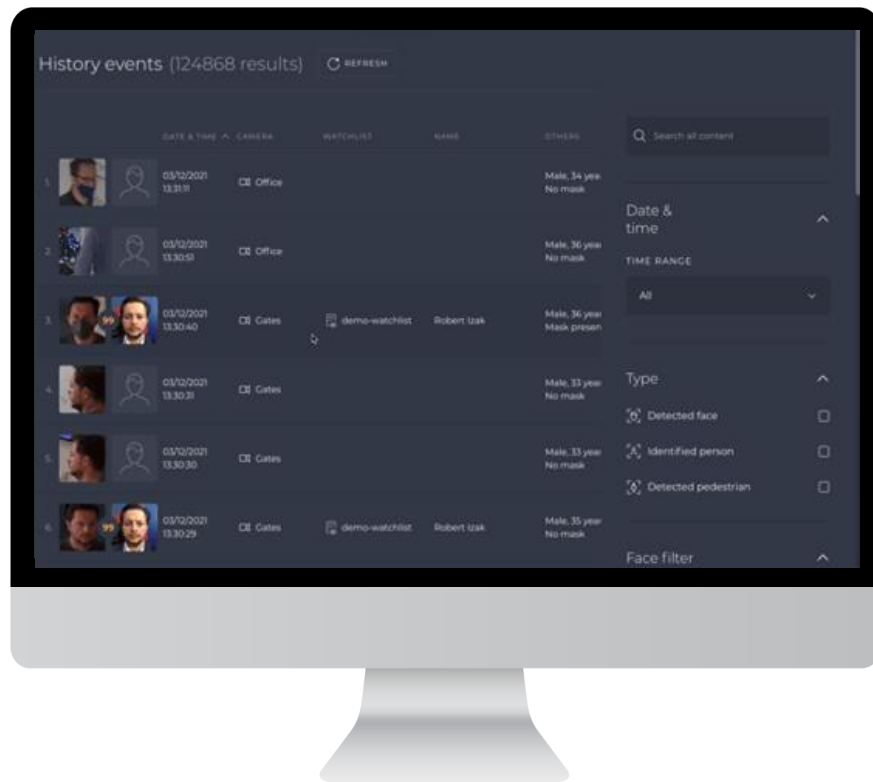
History events (124868 results) REFRESH

| | DATE & TIME | CAMERA | WATCHLIST | NAME | OTHERS |
|---|---|---|---|---|---|
| 1. | 03/12/2021 13:31:11 | Office | | | Male, 34 year No mask |
| 2. | 03/12/2021 13:30:51 | Office | | | Male, 36 year No mask |
| 3. | 03/12/2021 13:30:40 | Gates | demo-watchlist | Robert Izak | Male, 36 year Mask presen |
| 4. | 03/12/2021 13:30:31 | Gates | | | Male, 33 year No mask |
| 5. | 03/12/2021 13:30:30 | Gates | | | Male, 33 year No mask |
| 6. | 03/12/2021 13:30:29 | Gates | demo-watchlist | Robert Izak | Male, 35 year No mask |

99

99

Search all content

Date & time

TIME RANGE

All

Type

Detected face

Identified person

Detected pedestrian

Face filter